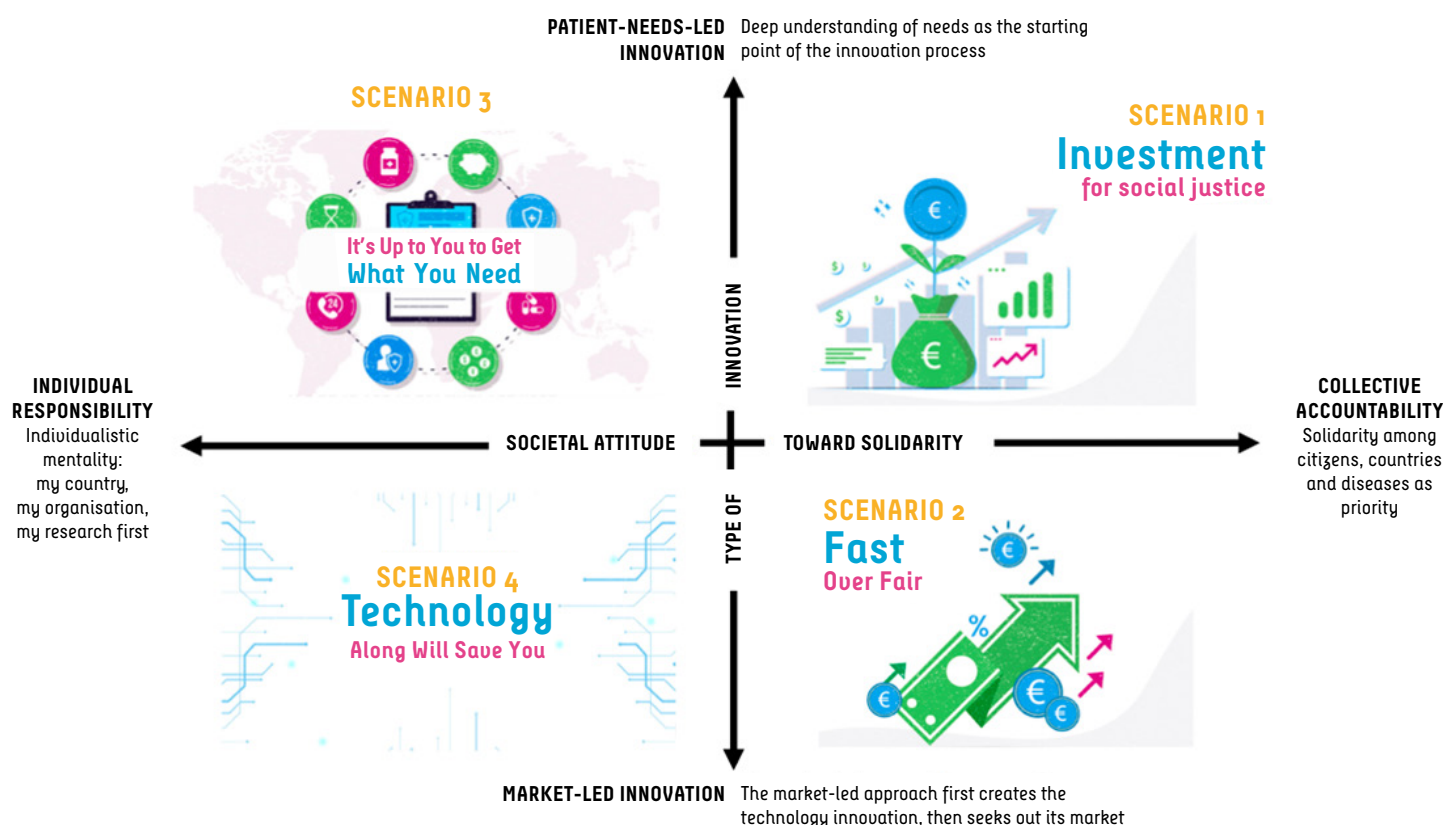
PATIENT-NEEDS-LED INNOVATION

Deep understanding of needs as the starting point of the innovation process

SCENARIO 3

It's Up to You to Get
What You Need

SCENARIO 1
Investment
for social justice

INNOVATION

INDIVIDUAL RESPONSIBILITY
Individualistic mentality: my country, my organisation, my research first

SOCIETAL ATTITUDE

TOWARD SOLIDARITY

COLLECTIVE ACCOUNTABILITY
Solidarity among citizens, countries and diseases as priority

TYPE OF

SCENARIO 2
Fast
Over Fair

SCENARIO 4
Technology
Along Will Save You

%

MARKET-LED INNOVATION

The market-led approach first creates the technology innovation, then seeks out its market